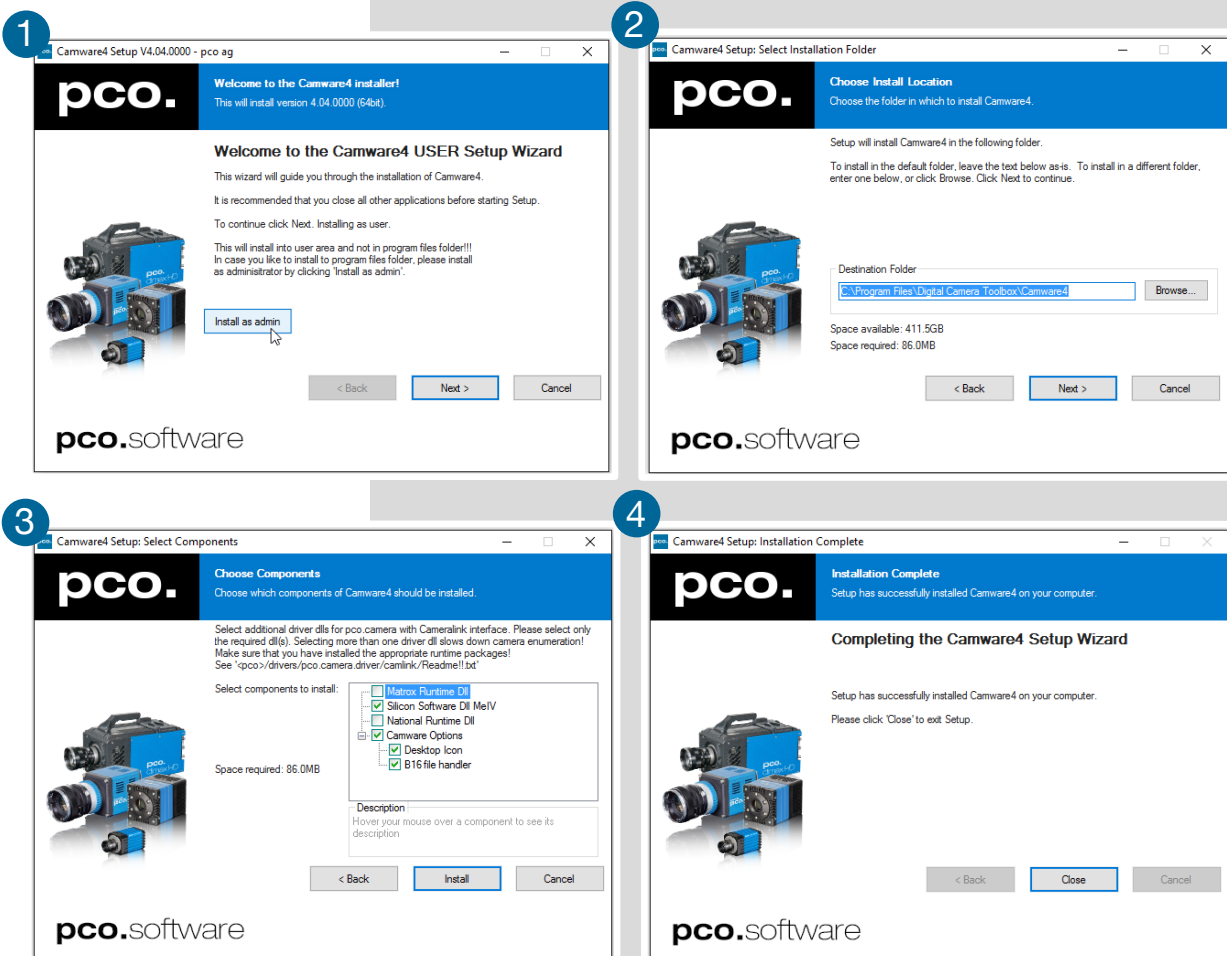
1

Camware4 Setup V4.04.0000 - pco ag

pco.

Welcome to the Camware4 installer!
This will install version 4.04.0000 (64bit).

Welcome to the Camware4 USER Setup Wizard

This wizard will guide you through the installation of Camware4.

It is recommended that you close all other applications before starting Setup.

To continue click Next. Installing as user.

This will install into user area and not in program files folder!!!
In case you like to install to program files folder, please install as administrator by clicking 'Install as admin'.

Install as admin

< Back
Next >
Cancel

pco.software

2

Camware4 Setup: Select Installation Folder

pco.

Choose Install Location
Choose the folder in which to install Camware4.

Setup will install Camware4 in the following folder.

To install in the default folder, leave the text below as-is. To install in a different folder, enter one below, or click Browse. Click Next to continue.

Destination Folder
C:\Program Files\Digital Camera Toolbox\Camware4
Browse...

Space available: 411.5GB
Space required: 86.0MB

< Back
Next >
Cancel

pco.software

3

Camware4 Setup: Select Components

pco.

Choose Components
Choose which components of Camware4 should be installed.

Select additional driver dlls for pco.camera with Cameralink interface. Please select only the required dll(s). Selecting more than one driver dll slows down camera enumeration! Make sure that you have installed the appropriate runtime packages!
See '<pco>/drivers/pco.camera.driver/camlink/Readme!!.txt'

Select components to install:
Matrox Runtime Dll
Silicon Software Dll MeIV
National Runtime Dll
Camware Options
Desktop Icon
B16 file handler

Space required: 86.0MB

Description
Hover your mouse over a component to see its description

< Back
Install
Cancel

pco.software

4

Camware4 Setup: Installation Complete

pco.

Installation Complete
Setup has successfully installed Camware4 on your computer.

Completing the Camware4 Setup Wizard

Setup has successfully installed Camware4 on your computer.

Please click 'Close' to exit Setup.

< Back
Close
Cancel

pco.software